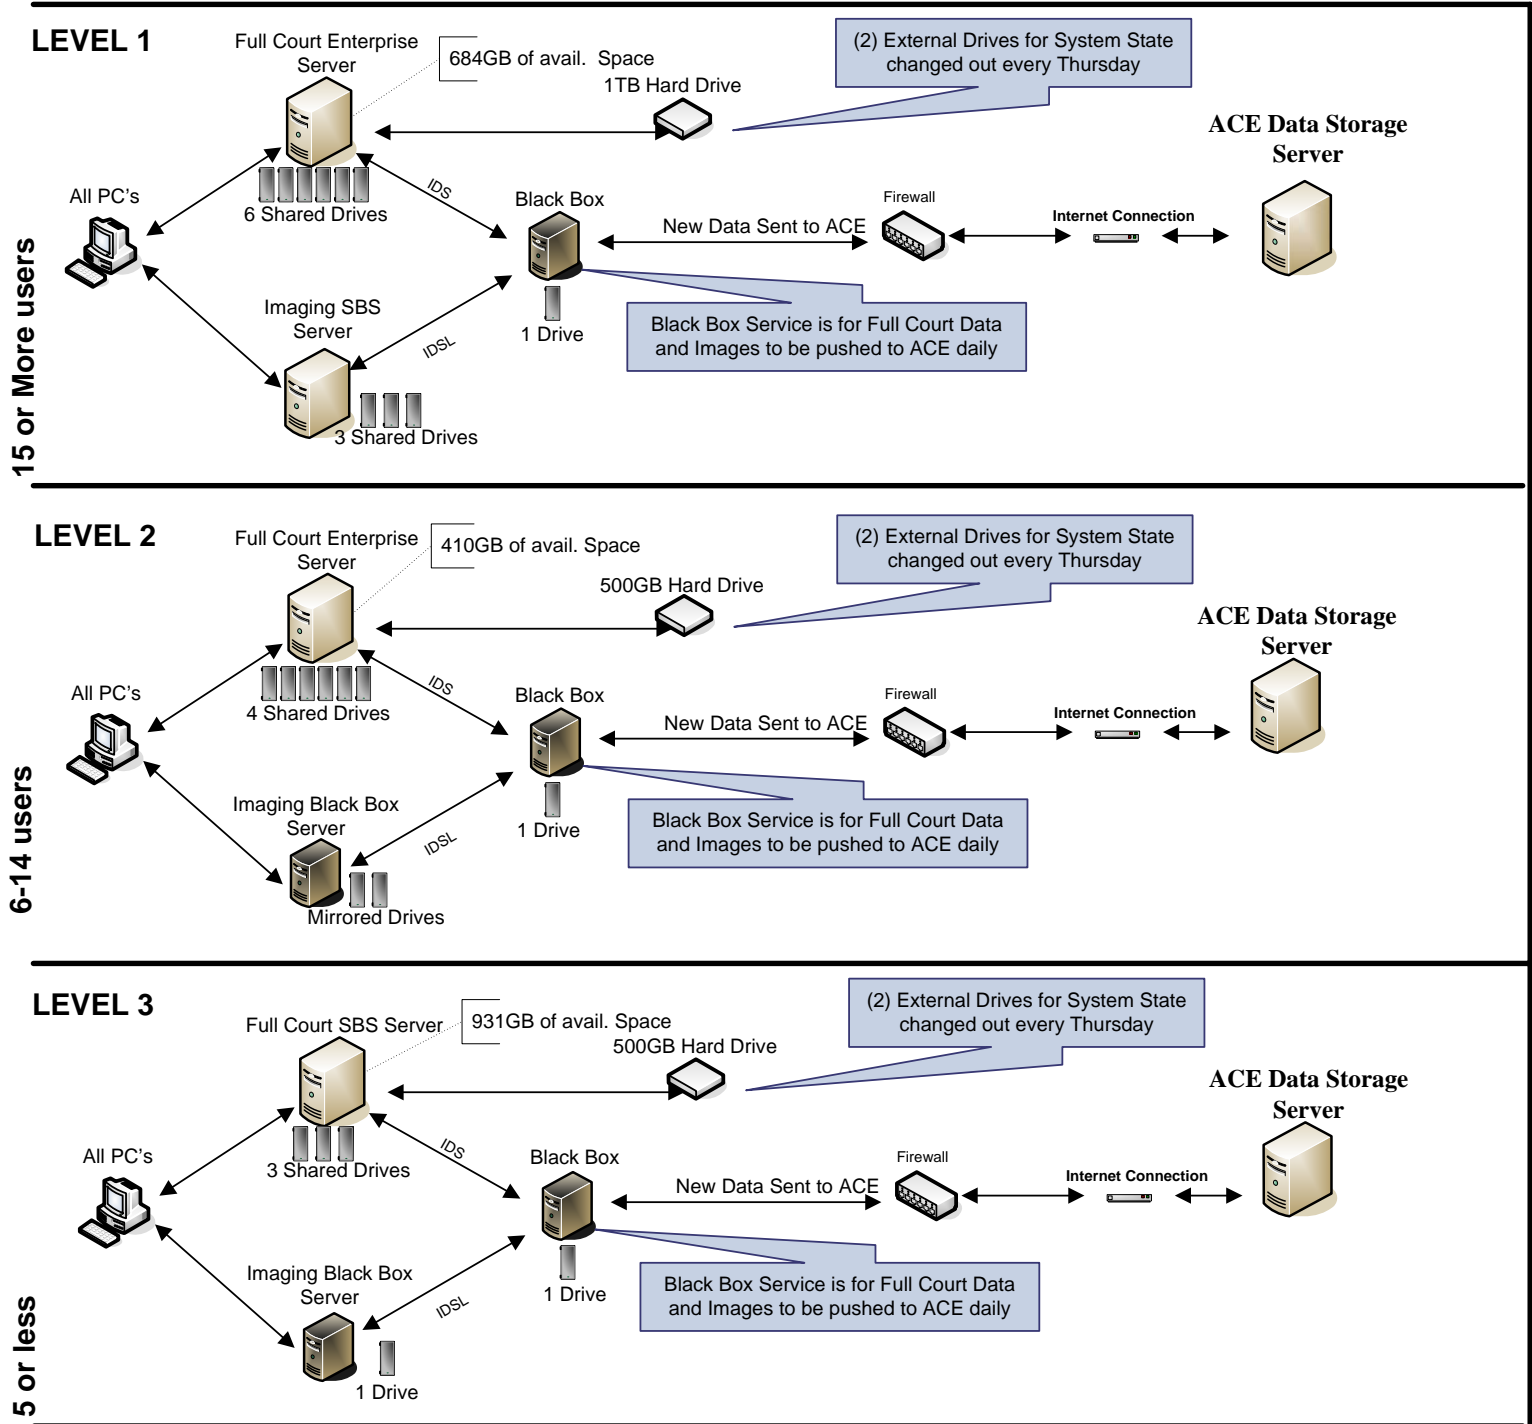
LEVEL 1

15 or More users

Full Court Enterprise Server

684GB of avail. Space

1TB Hard Drive

(2) External Drives for System State changed out every Thursday

ACE Data Storage Server

All PC's

6 Shared Drives

IDS

Black Box

Firewall

Internet Connection

New Data Sent to ACE

Imaging SBS Server

IDSL

1 Drive

Black Box Service is for Full Court Data and Images to be pushed to ACE daily

3 Shared Drives

LEVEL 2

6-14 users

Full Court Enterprise Server

410GB of avail. Space

500GB Hard Drive

(2) External Drives for System State changed out every Thursday

ACE Data Storage Server

All PC's

4 Shared Drives

IDS

Black Box

Firewall

Internet Connection

New Data Sent to ACE

Imaging Black Box Server

IDSL

1 Drive

Black Box Service is for Full Court Data and Images to be pushed to ACE daily

Mirrored Drives

LEVEL 3

5 or less

Full Court SBS Server

931GB of avail. Space

500GB Hard Drive

(2) External Drives for System State changed out every Thursday

ACE Data Storage Server

All PC's

3 Shared Drives

IDS

Black Box

Firewall

Internet Connection

New Data Sent to ACE

Imaging Black Box Server

IDSL

1 Drive

Black Box Service is for Full Court Data and Images to be pushed to ACE daily

1 Drive